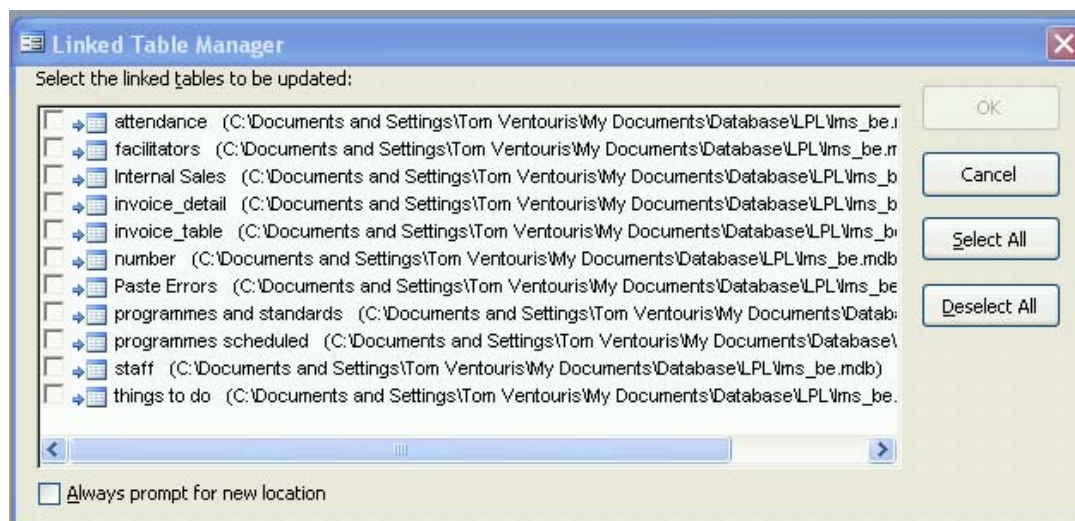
Linked Table Manager

Select the linked tables to be updated:

attendance (C:\Documents and Settings\Tom Ventouris\My Documents\Database\LPL\lms_be.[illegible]
facilitators (C:\Documents and Settings\Tom Ventouris\My Documents\Database\LPL\lms_be.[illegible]
Internal Sales (C:\Documents and Settings\Tom Ventouris\My Documents\Database\LPL\lms_b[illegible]
invoice_detail (C:\Documents and Settings\Tom Ventouris\My Documents\Database\LPL\lms_b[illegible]
invoice_table (C:\Documents and Settings\Tom Ventouris\My Documents\Database\LPL\lms_b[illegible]
number (C:\Documents and Settings\Tom Ventouris\My Documents\Database\LPL\lms_be.mdb
Paste Errors (C:\Documents and Settings\Tom Ventouris\My Documents\Database\LPL\lms_be
programmes and standards (C:\Documents and Settings\Tom Ventouris\My Documents\Datab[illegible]
programmes scheduled (C:\Documents and Settings\Tom Ventouris\My Documents\Database\
staff (C:\Documents and Settings\Tom Ventouris\My Documents\Database\LPL\lms_be.mdb)
things to do (C:\Documents and Settings\Tom Ventouris\My Documents\Database\LPL\lms_be.

OK
Cancel
Select All
Deselect All

Always prompt for new location